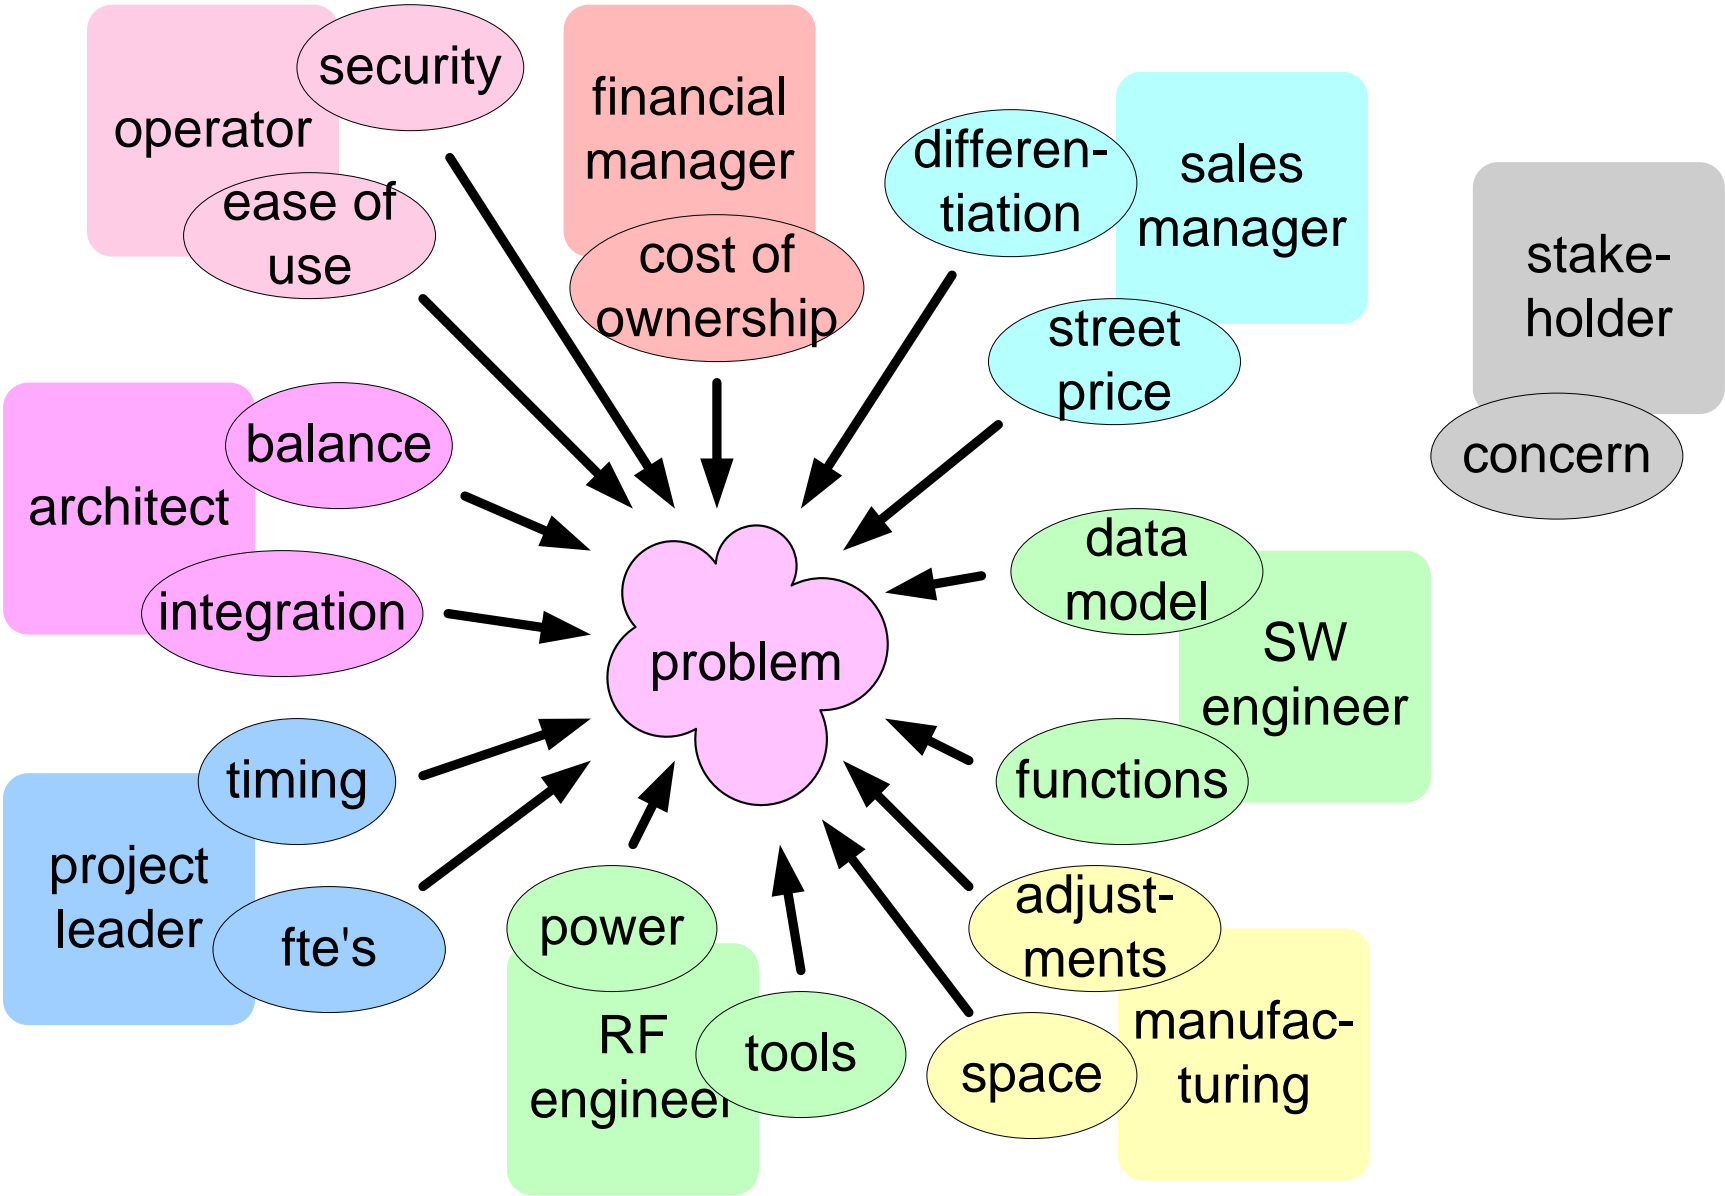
operator
security
ease of use
financial manager
cost of ownership
differentiation
sales manager
street price
stakeholder
concern
architect
balance
integration
problem
data model
SW engineer
functions
project leader
timing
fte's
power
RF engineer
tools
space
adjustments
manufacturing